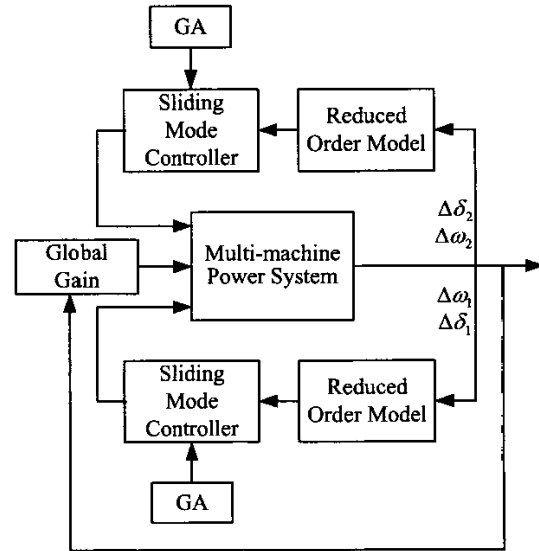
GA

Sliding Mode Controller

Reduced Order Model

Global Gain

Multi-machine Power System

$\Delta\delta_2$
$\Delta\omega_2$

$\Delta\omega_1$
$\Delta\delta_1$

Sliding Mode Controller

Reduced Order Model

GA